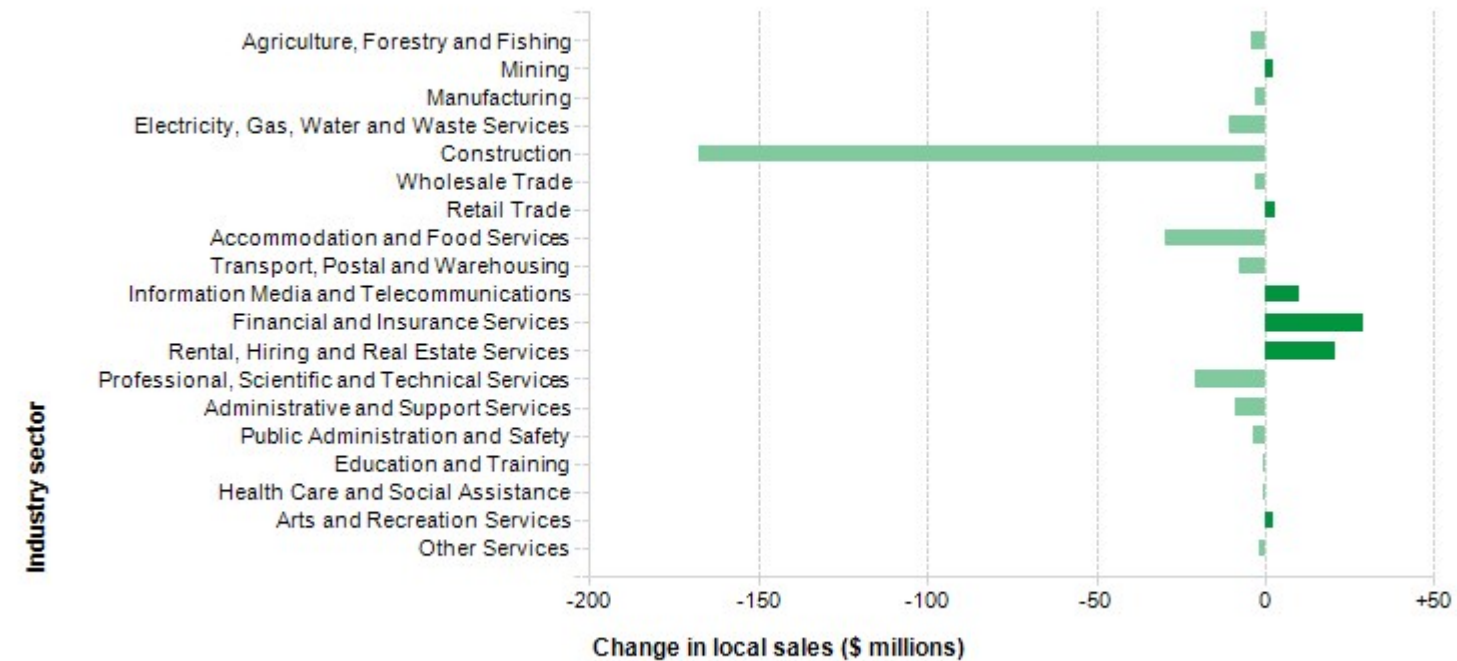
Industry sector

Agriculture, Forestry and Fishing
Mining
Manufacturing
Electricity, Gas, Water and Waste Services
Construction
Wholesale Trade
Retail Trade
Accommodation and Food Services
Transport, Postal and Warehousing
Information Media and Telecommunications
Financial and Insurance Services
Rental, Hiring and Real Estate Services
Professional, Scientific and Technical Services
Administrative and Support Services
Public Administration and Safety
Education and Training
Health Care and Social Assistance
Arts and Recreation Services
Other Services

-200 -150 -100 -50 0 +50

Change in local sales ($ millions)